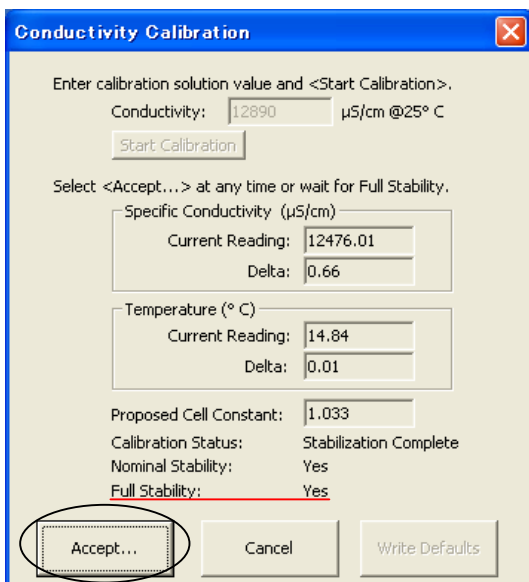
Conductivity Calibration

Enter calibration solution value and <Start Calibration>.

Conductivity: 12890 µS/cm @25° C

Start Calibration

Select <Accept...> at any time or wait for Full Stability.

Specific Conductivity (µS/cm)

Current Reading: 12476.01

Delta: 0.66

Temperature (° C)

Current Reading: 14.84

Delta: 0.01

Proposed Cell Constant: 1.033

Calibration Status: Stabilization Complete

Nominal Stability: Yes

Full Stability: Yes

Accept...

Cancel

Write Defaults